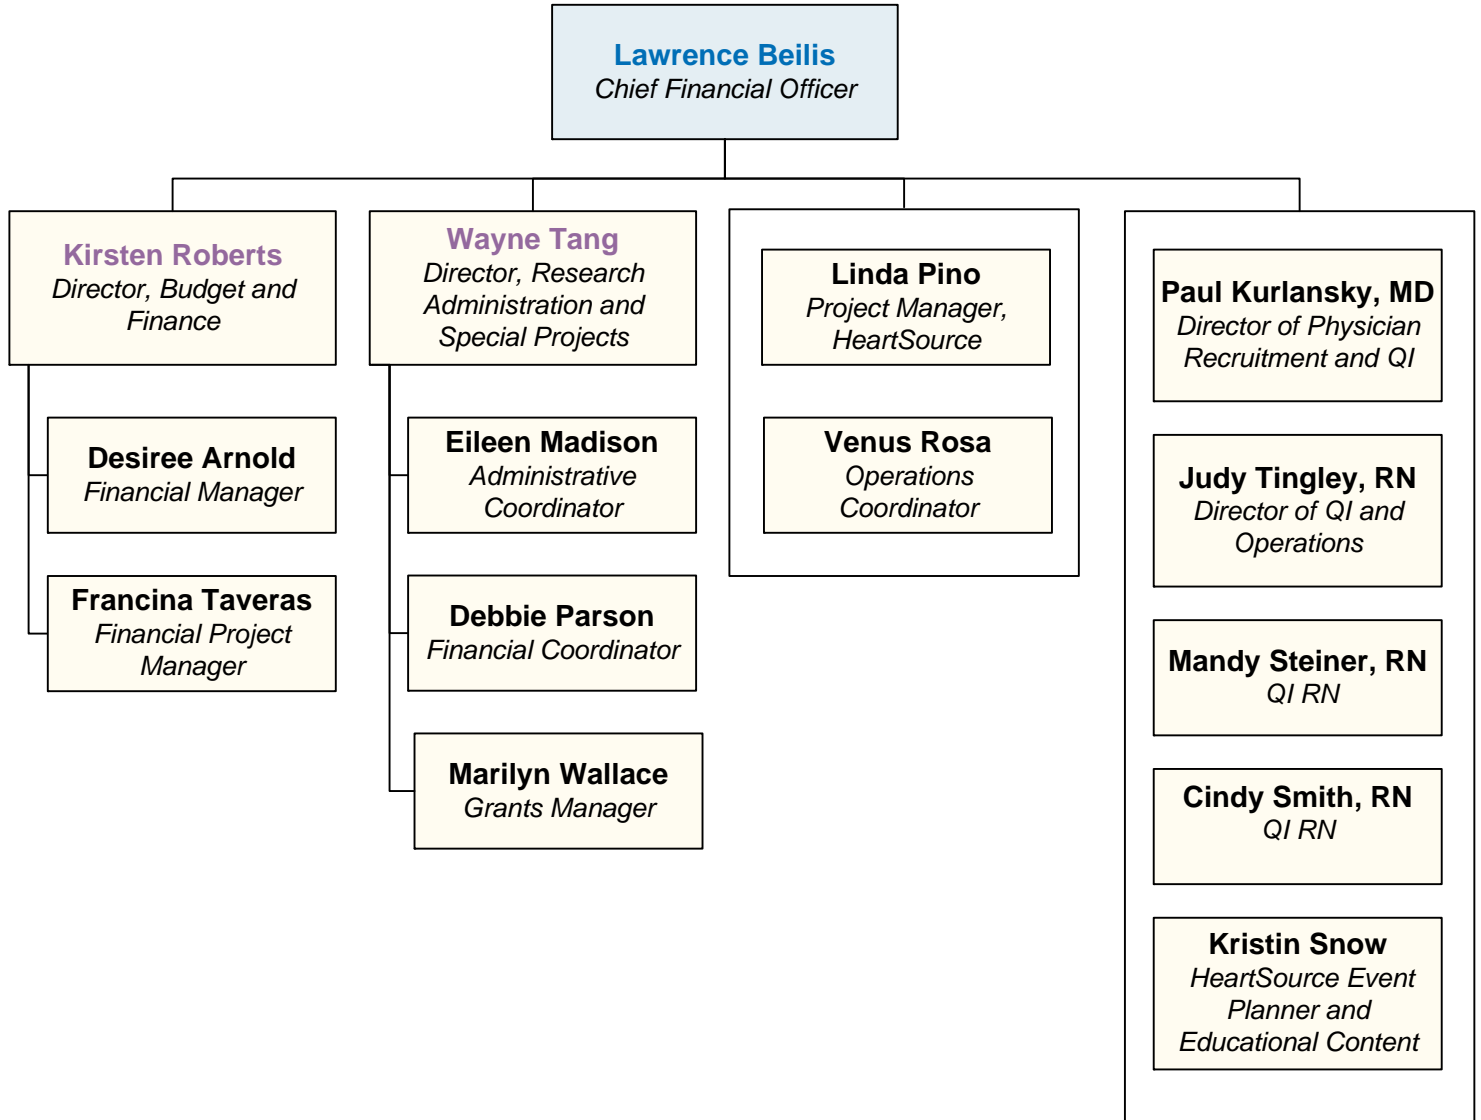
Lawrence Beilis
Chief Financial Officer

Kirsten Roberts
Director, Budget and Finance

Desiree Arnold
Financial Manager

Francina Taveras
Financial Project Manager

Wayne Tang
Director, Research Administration and Special Projects

Eileen Madison
Administrative Coordinator

Debbie Parson
Financial Coordinator

Marilyn Wallace
Grants Manager

Linda Pino
Project Manager, HeartSource

Venus Rosa
Operations Coordinator

Paul Kurlansky, MD
Director of Physician Recruitment and QI

Judy Tingley, RN
Director of QI and Operations

Mandy Steiner, RN
QI RN

Cindy Smith, RN
QI RN

Kristin Snow
HeartSource Event Planner and Educational Content